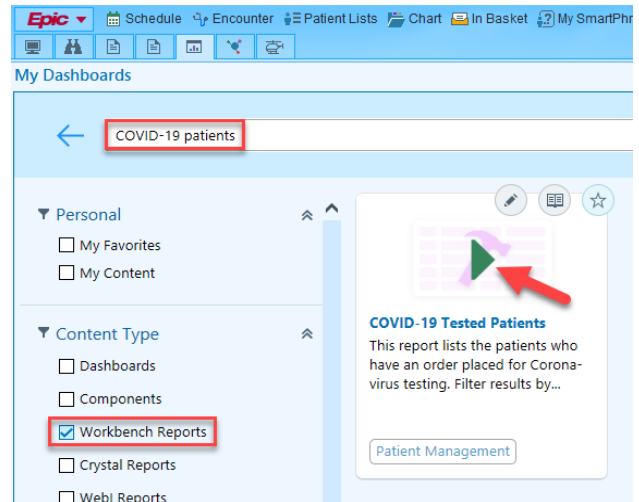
Epic Schedule Encounter Patient Lists Chart In Basket My SmartPhr

My Dashboards

COVID-19 patients

Personal

My Favorites

My Content

Content Type

Dashboards

Components

Workbench Reports

Crystal Reports

WebI Reports

COVID-19 Tested Patients

This report lists the patients who have an order placed for Coronavirus testing. Filter results by...

Patient Management